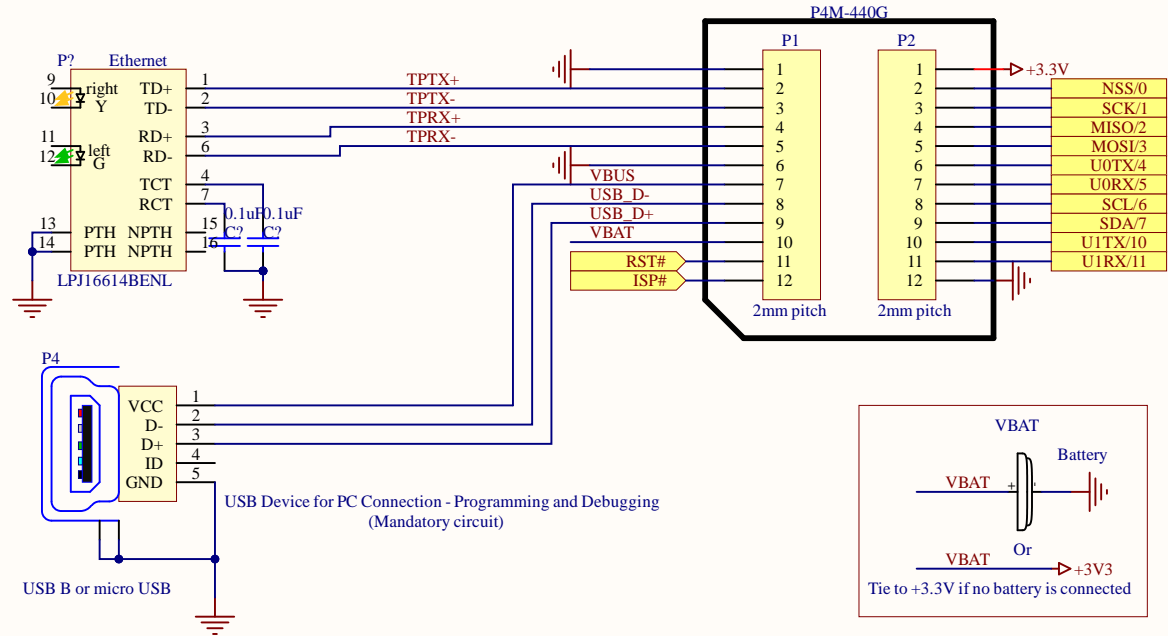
P4M-440G

P?
Ethernet
9
right
10
Y
11
left
12
G
TD+
TD-
RD+
RD-
TCT
RCT
PTH
PTH
NPTH
NPTH
13
14
15
16
1
2
3
6
4
7
LPJ16614BENL
0.1uF
0.1uF
C?
C?

TPTX+
TPTX-
TPRX+
TPRX-
VBUS
USB_D-
USB_D+
VBAT
RST#
ISP#

P1
1
2
3
4
5
6
7
8
9
10
11
12
2mm pitch

P2
1
2
3
4
5
6
7
8
9
10
11
12
2mm pitch

+3.3V
NSS/0
SCK/1
MISO/2
MOSI/3
U0TX/4
U0RX/5
SCL/6
SDA/7
U1TX/10
U1RX/11

P4
VCC
D-
D+
ID
GND
1
2
3
4
5
USB B or micro USB

USB Device for PC Connection - Programming and Debugging
(Mandatory circuit)

VBAT
Battery
VBAT
+
Or
VBAT
+3V3
Tie to +3.3V if no battery is connected